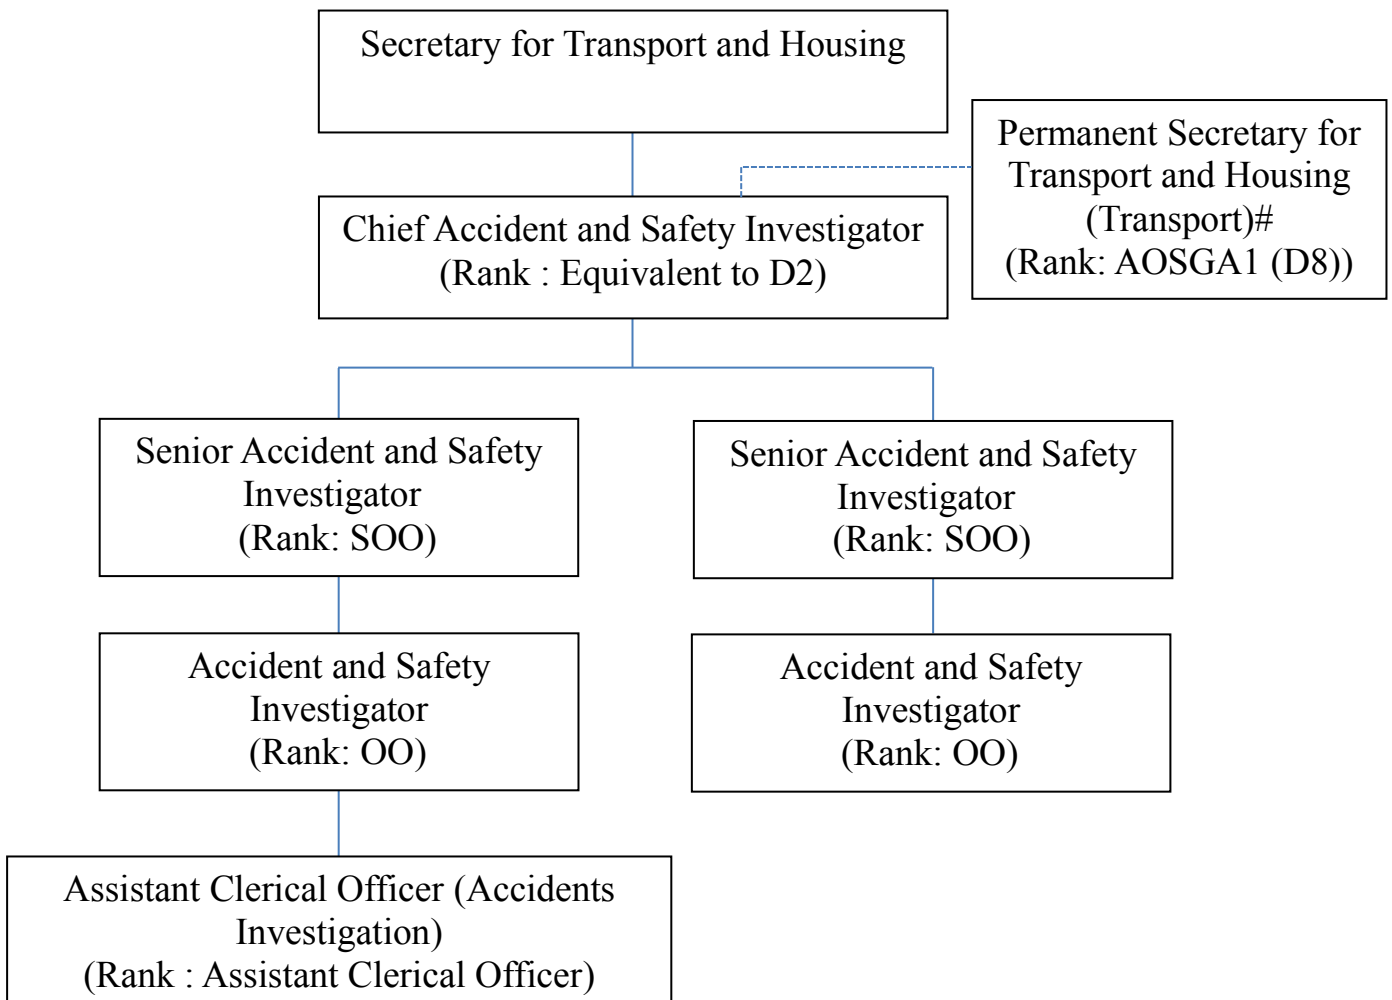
Secretary for Transport and Housing

Permanent Secretary for Transport and Housing (Transport)#
(Rank: AOSGA1 (D8))

Chief Accident and Safety Investigator
(Rank : Equivalent to D2)

Senior Accident and Safety Investigator
(Rank: SOO)

Senior Accident and Safety Investigator
(Rank: SOO)

Accident and Safety Investigator
(Rank: OO)

Accident and Safety Investigator
(Rank: OO)

Assistant Clerical Officer (Accidents Investigation)
(Rank : Assistant Clerical Officer)